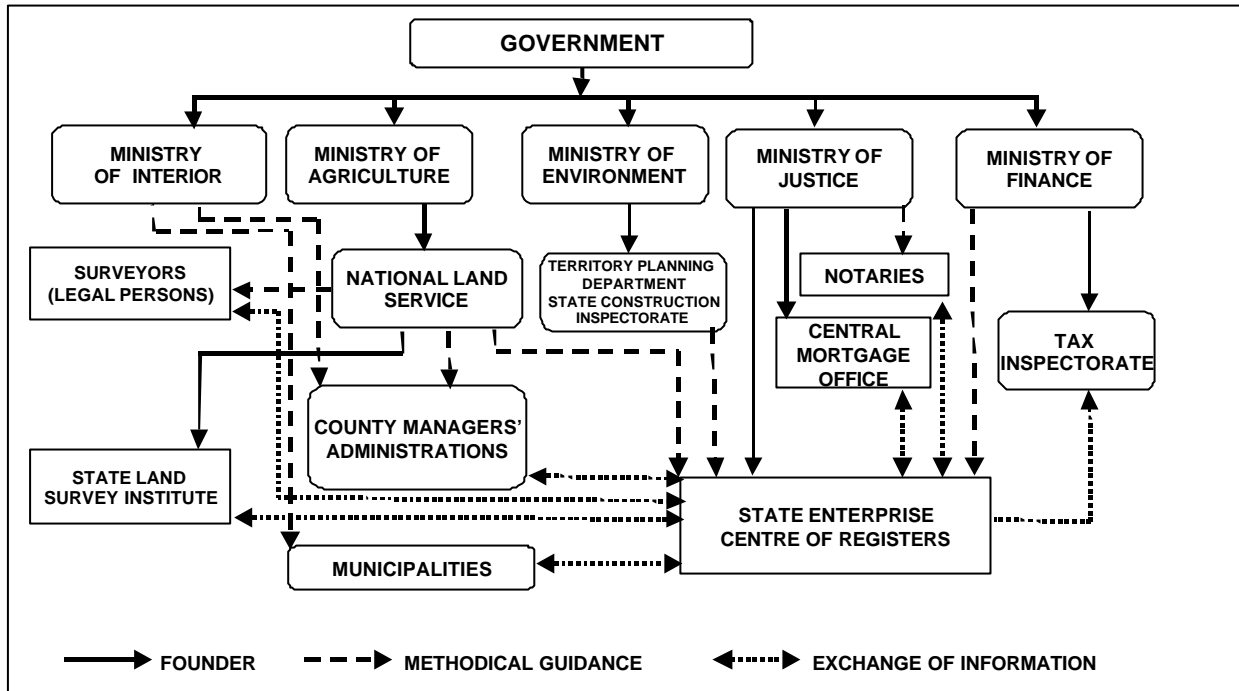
GOVERNMENT

MINISTRY OF INTERIOR

MINISTRY OF AGRICULTURE

MINISTRY OF ENVIRONMENT

MINISTRY OF JUSTICE

MINISTRY OF FINANCE

SURVEYORS (LEGAL PERSONS)

NATIONAL LAND SERVICE

TERRITORY PLANNING DEPARTMENT STATE CONSTRUCTION INSPECTORATE

NOTARIES

CENTRAL MORTGAGE OFFICE

TAX INSPECTORATE

COUNTY MANAGERS' ADMINISTRATIONS

STATE LAND SURVEY INSTITUTE

STATE ENTERPRISE CENTRE OF REGISTERS

MUNICIPALITIES

FOUNDER

METHODICAL GUIDANCE

EXCHANGE OF INFORMATION